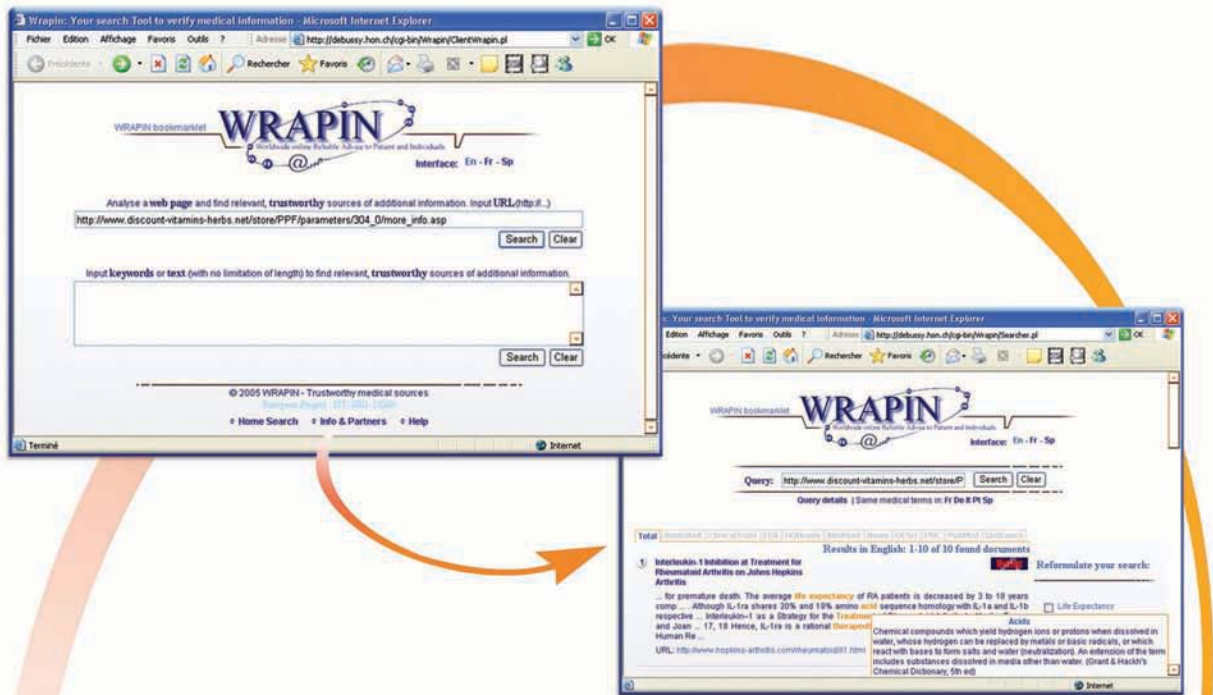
Wrapin: Your search Tool to verify medical information - Microsoft Internet Explorer

Fichier Edition Affichage Favoris Outils ? Adresse http://debussy.hon.ch/cgi-bin/Wrapin/ClientWrapin.pl OK

Précédente Rechercher Favoris

WRAPIN bookmarklet

WRAPIN

Worldwide online Reliable Advice to Patient and Individuals

Interface: En - Fr - Sp

Analyse a web page and find relevant, trustworthy sources of additional information. Input URL(http://...)

http://www.discount-vitamins-herbs.net/store/PPF/parameters/304_0/more_info.asp

Search Clear

Input keywords or text (with no limitation of length) to find relevant, trustworthy sources of additional information.

Search Clear

© 2005 WRAPIN - Trustworthy medical sources

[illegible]

Home Search Info & Partners Help

Terminé Internet

n: Your search Tool to verify medical information - Microsoft Internet Explorer

Edition Affichage Favoris Outils ? Adresse http://debussy.hon.ch/cgi-bin/Wrapin/Searcher.pl OK

cédente Rechercher Favoris

WRAPIN bookmarklet

WRAPIN

Worldwide online Reliable Advice to Patient and Individuals

Interface: En - Fr - Sp

Query: http://www.discount-vitamins-herbs.net/store/P Search Clear

Query details | Same medical terms in: Fr De It Pt Sp

Total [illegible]

Results in English: 1-10 of 10 found documents

1) Interleukin-1 Inhibition at Treatment for Rheumatoid Arthritis on Johns Hopkins Arthritis

... for premature death. The average life expectancy of RA patients is decreased by 3 to 18 years comp ... Although IL-1ra shares 20% and 19% amino acid sequence homology with IL-1a and IL-1b respective ... Interleukin-1 as a Strategy for the Treatment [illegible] and Joan ... 17, 18 Hence, IL-1ra is a rational therapeut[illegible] Human Re ...

URL: http://www.hopkins-arthritis.com/rheumatoid/01.html

Reformulate your search:

Life Expectancy

Acids

Chemical compounds which yield hydrogen ions or protons when dissolved in water, whose hydrogen can be replaced by metals or basic radicals, or which react with bases to form salts and water (neutralization). An extension of the term includes substances dissolved in media other than water. (Grant & Hackh's Chemical Dictionary, 5th ed)

Internet